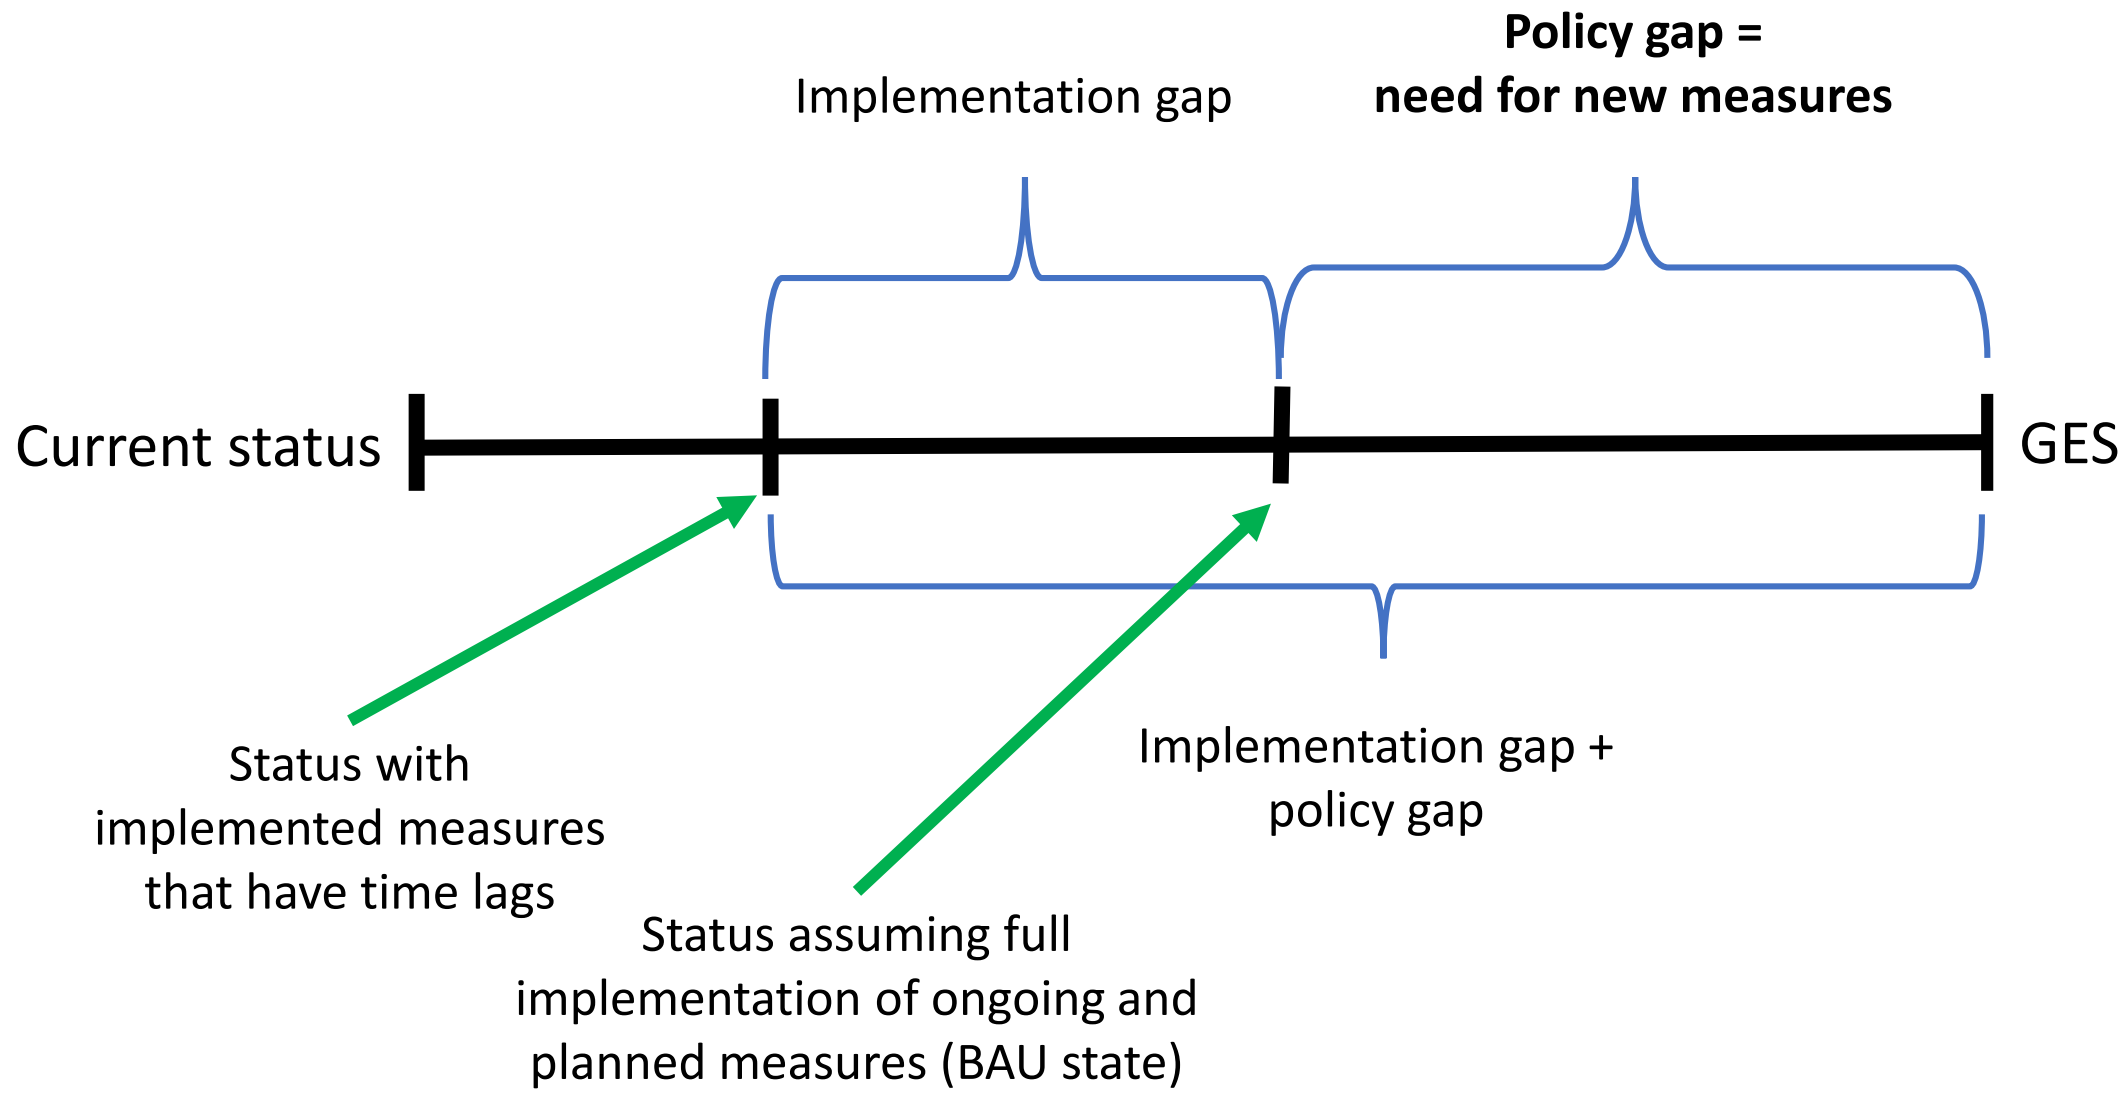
Policy gap =
need for new measures

Implementation gap

Current status

GES

Status with implemented measures that have time lags

Implementation gap + policy gap

Status assuming full implementation of ongoing and planned measures (BAU state)